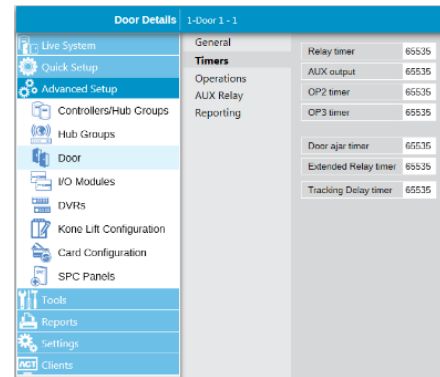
Door Details 1-Door 1 - 1

Live System
Quick Setup
Advanced Setup
Controllers/Hub Groups
Hub Groups
Door
I/O Modules
DVRs
Kone Lift Configuration
Card Configuration
SPC Panels
Tools
Reports
Settings
Clients

General
Timers
Operations
AUX Relay
Reporting

| | |
|---|---|
| Relay timer | 65535 |
| AUX output | 65535 |
| OP2 timer | 65535 |
| OP3 timer | 65535 |

| | |
|---|---|
| Door ajar timer | 65535 |
| Extended Relay timer | 65535 |
| Tracking Delay timer | 65535 |